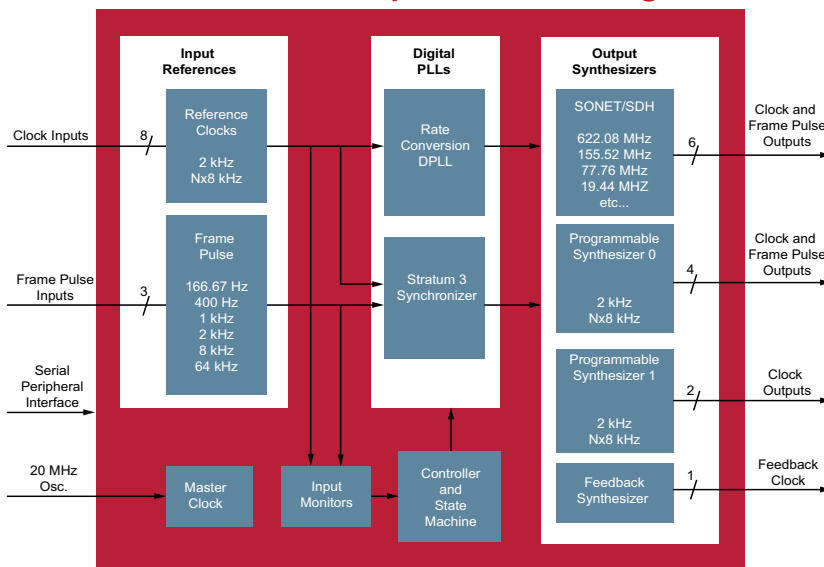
Input References

Reference Clocks

2 kHz
Nx8 kHz

Frame Pulse

166.67 Hz
400 Hz
1 kHz
2 kHz
8 kHz
64 kHz

Digital PLLs

Rate Conversion DPLL

Stratum 3 Synchronizer

Output Synthesizers

SONET/SDH

622.08 MHz
155.52 MHz
77.76 MHz
19.44 MHZ
etc...

Programmable Synthesizer 0

2 kHz
Nx8 kHz

Programmable Synthesizer 1

2 kHz
Nx8 kHz

Feedback Synthesizer

Clock Inputs
8

Frame Pulse Inputs
3

Serial Peripheral Interface

20 MHz Osc.

Master Clock

Input Monitors

Controller and State Machine

6
Clock and Frame Pulse Outputs

4
Clock and Frame Pulse Outputs

2
Clock Outputs

1
Feedback Clock